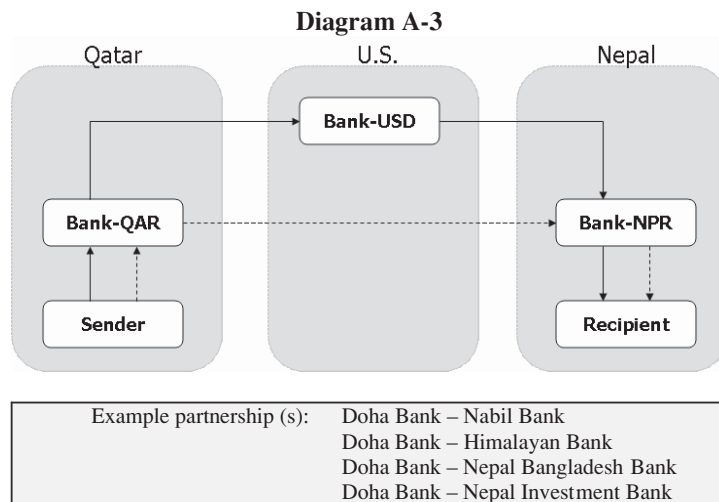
Diagram A-3

Qatar

U.S.

Nepal

Bank-USD

Bank-QAR

Bank-NPR

Sender

Recipient

Example partnership (s): Doha Bank – Nabil Bank
Doha Bank – Himalayan Bank
Doha Bank – Nepal Bangladesh Bank
Doha Bank – Nepal Investment Bank